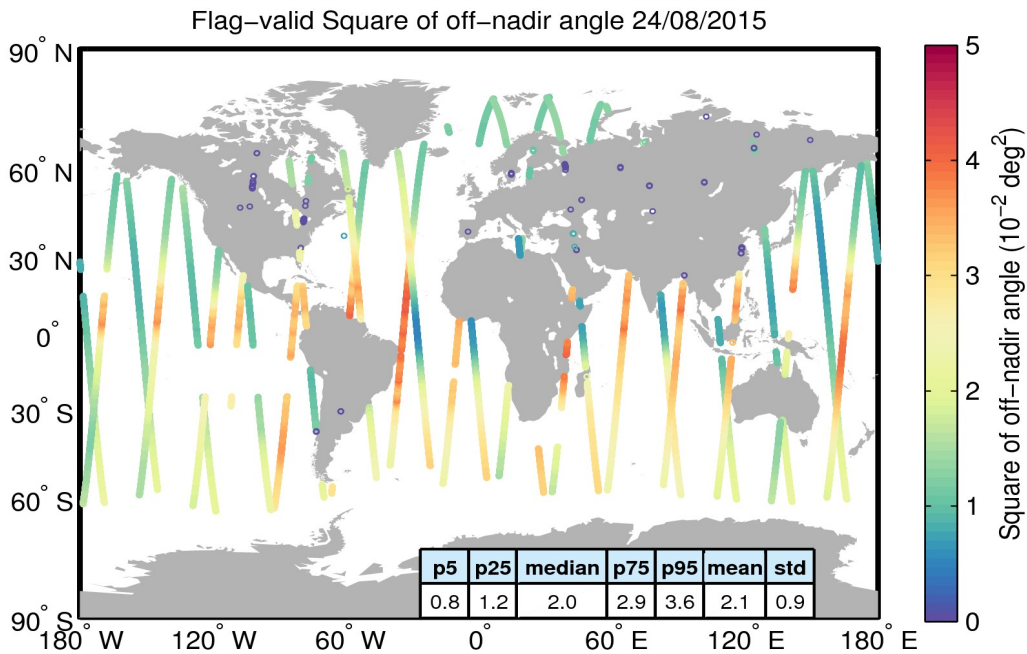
Flag−valid Square of off−nadir angle 24/08/2015

90° N
60° N
30° N
0°
30° S
60° S
90° S

180° W 120° W 60° W 0° 60° E 120° E 180° E

| p5 | p25 | median | p75 | p95 | mean | std |
|---|---|---|---|---|---|---|
| 0.8 | 1.2 | 2.0 | 2.9 | 3.6 | 2.1 | 0.9 |

5
4
3
2
1
0

Square of off−nadir angle ($10^{-2}$ $deg^2$)